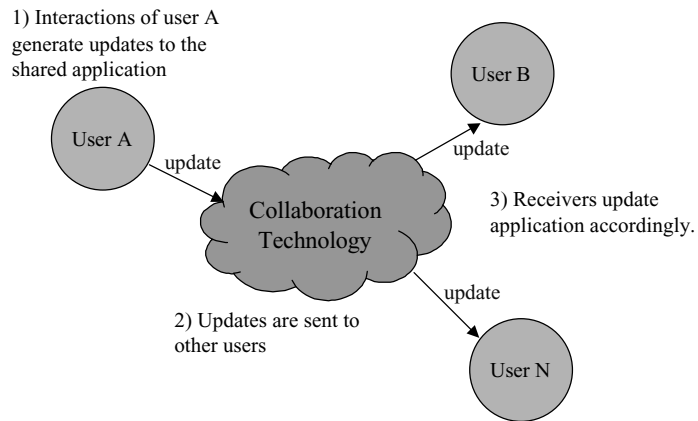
1) Interactions of user A generate updates to the shared application

User A

update

User B

update

Collaboration Technology

3) Receivers update application accordingly.

update

2) Updates are sent to other users

User N